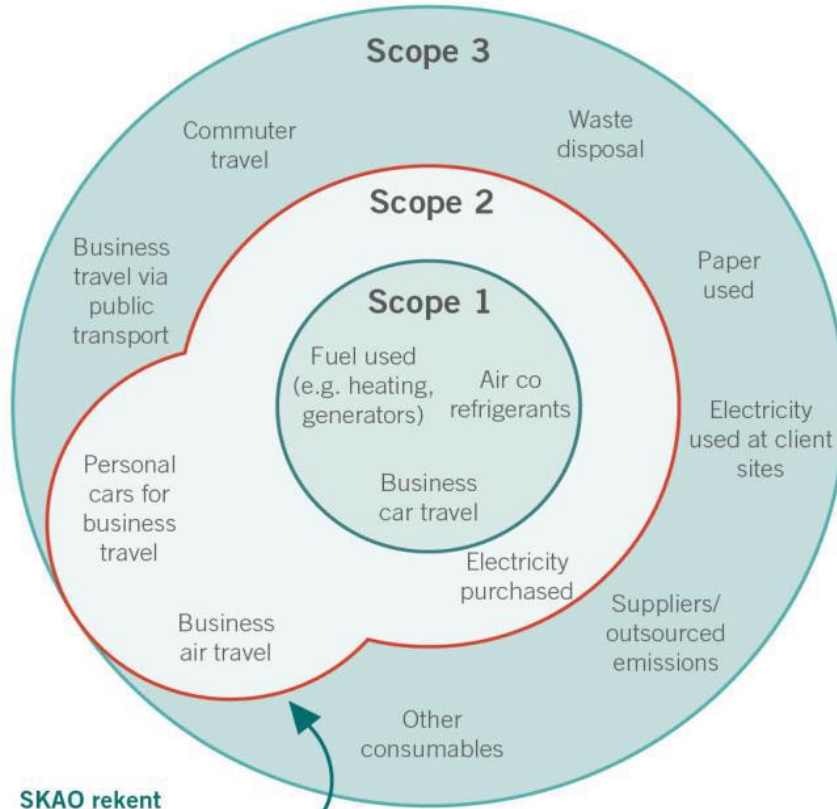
Scope 3

Commuter travel

Waste disposal

Scope 2

Business travel via public transport

Paper used

Scope 1

Fuel used (e.g. heating, generators)

Air co refrigerants

Electricity used at client sites

Personal cars for business travel

Business car travel

Electricity purchased

Suppliers/ outsourced emissions

Business air travel

Other consumables

SKAO rekent